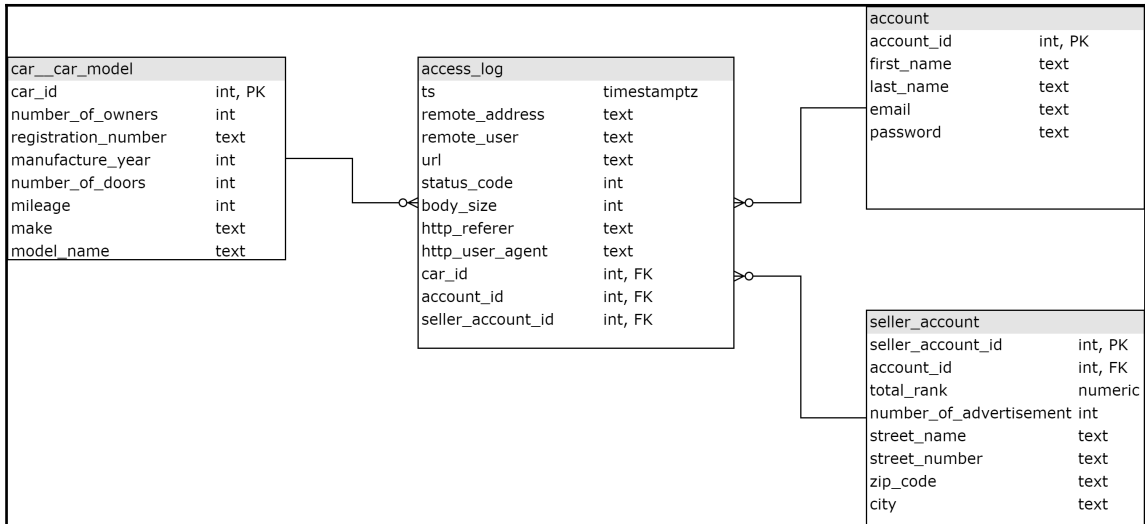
| car__car_model | |
|---|---|
| car_id | int, PK |
| number_of_owners | int |
| registration_number | text |
| manufacture_year | int |
| number_of_doors | int |
| mileage | int |
| make | text |
| model_name | text |

| access_log | |
|---|---|
| ts | timestamptz |
| remote_address | text |
| remote_user | text |
| url | text |
| status_code | int |
| body_size | int |
| http_referer | text |
| http_user_agent | text |
| car_id | int, FK |
| account_id | int, FK |
| seller_account_id | int, FK |

| account | |
|---|---|
| account_id | int, PK |
| first_name | text |
| last_name | text |
| email | text |
| password | text |

| seller_account | |
|---|---|
| seller_account_id | int, PK |
| account_id | int, FK |
| total_rank | numeric |
| number_of_advertisement | int |
| street_name | text |
| street_number | text |
| zip_code | text |
| city | text |